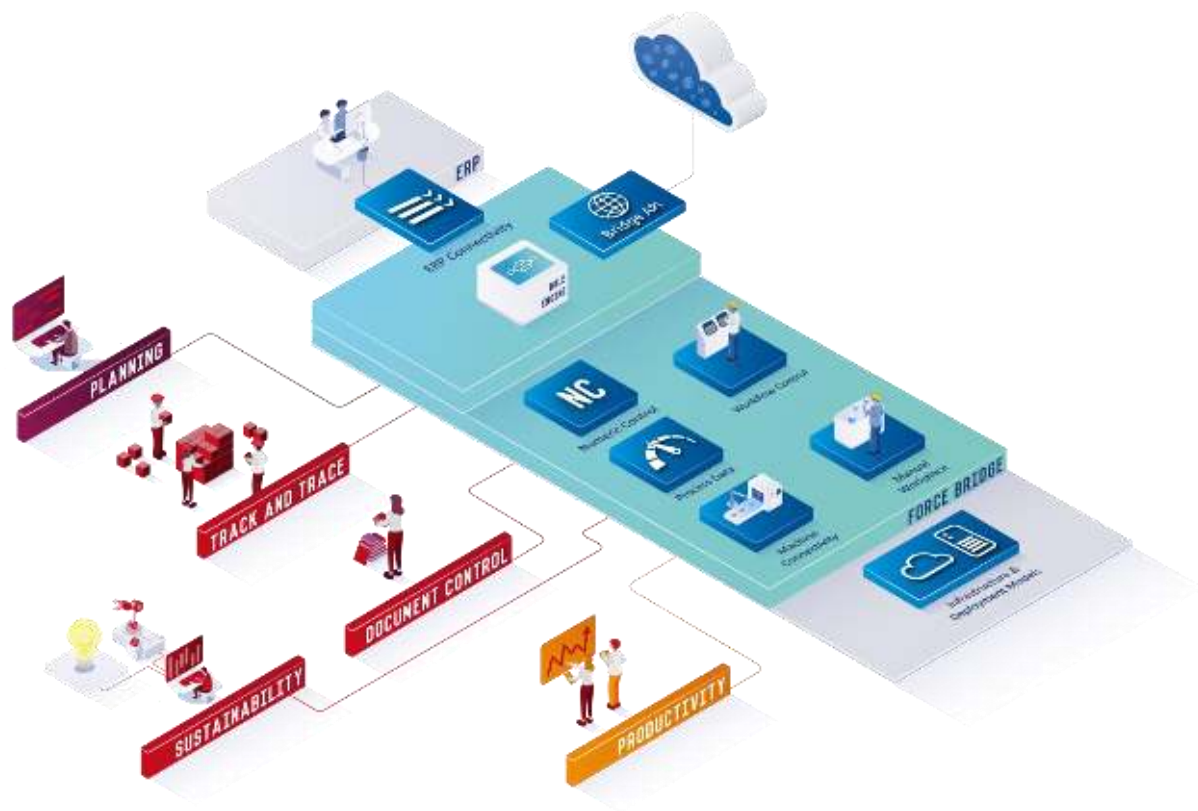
ERP

ERP Connectivity

Bridge API

BPE ENGINE

PLANNING

NC

Numeric Control

Workflow Control

Process Data

Manual Workplace

TRACK AND TRACE

FORCE BRIDGE

Machine Connectivity

DOCUMENT CONTROL

Infrastructure & Deployment Models

SUSTAINABILITY

PRODUCTIVITY